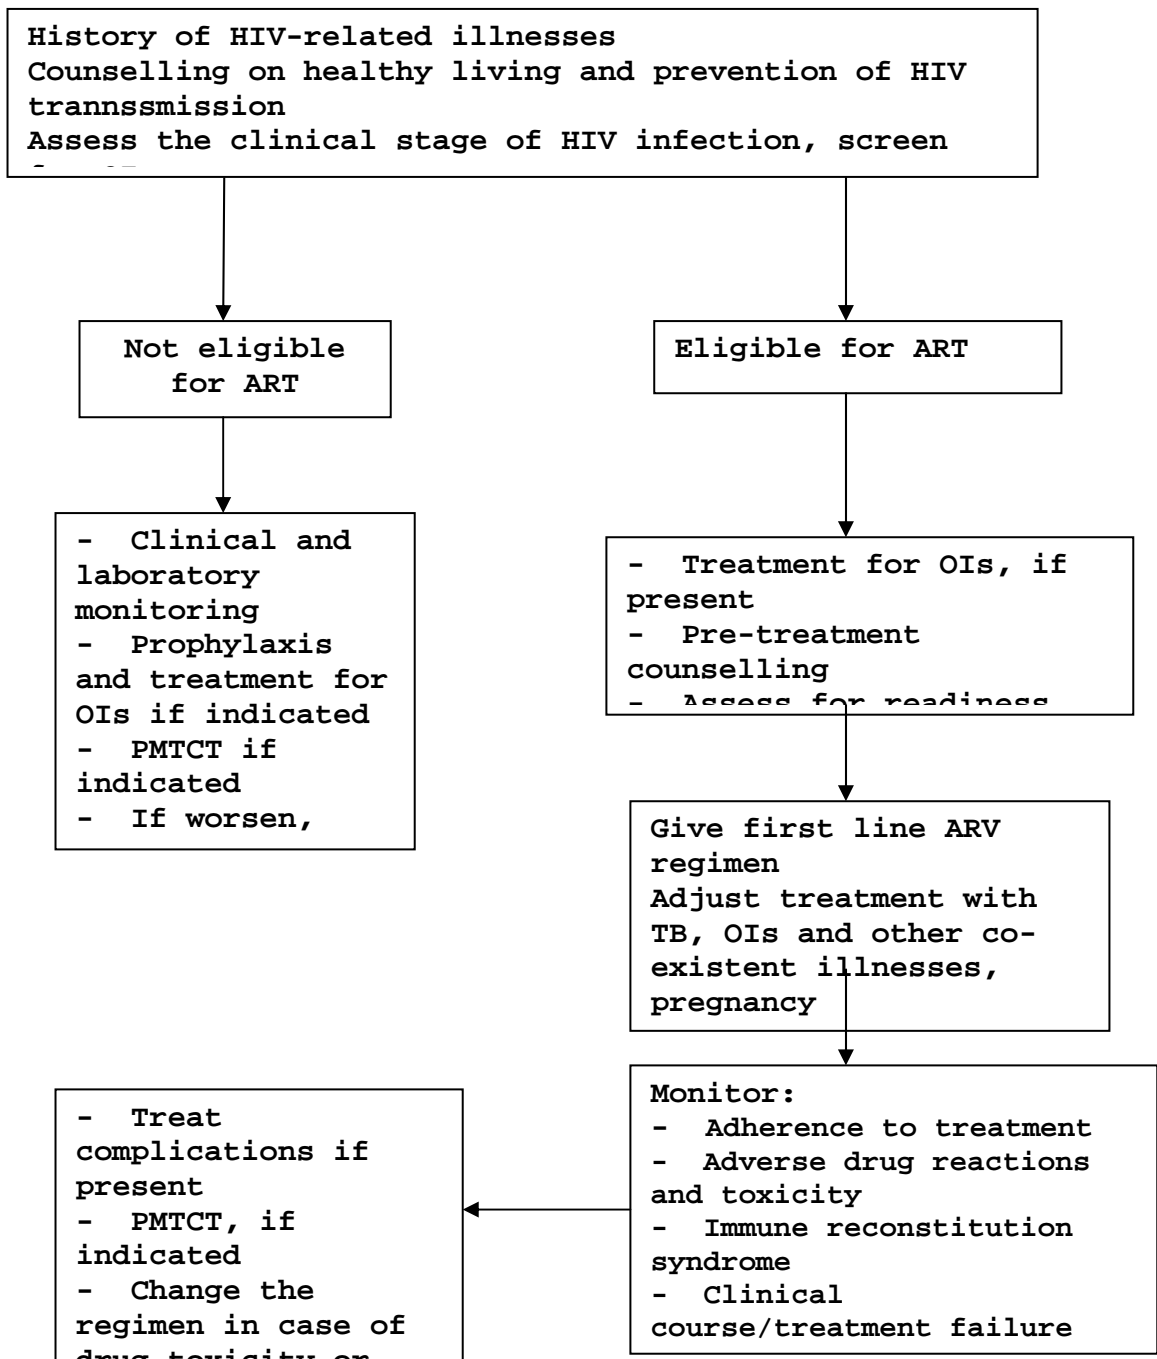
History of HIV-related illnesses
Counselling on healthy living and prevention of HIV trannssmission
Assess the clinical stage of HIV infection, screen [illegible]

Not eligible for ART

Eligible for ART

- Clinical and laboratory monitoring
- Prophylaxis and treatment for OIs if indicated
- PMTCT if indicated
- If worsen,

- Treatment for OIs, if present
- Pre-treatment counselling
- Assess for readiness

Give first line ARV regimen
Adjust treatment with TB, OIs and other co-existent illnesses, pregnancy

Monitor:
- Adherence to treatment
- Adverse drug reactions and toxicity
- Immune reconstitution syndrome
- Clinical course/treatment failure

- Treat complications if present
- PMTCT, if indicated
- Change the regimen in case of drug toxicity or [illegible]